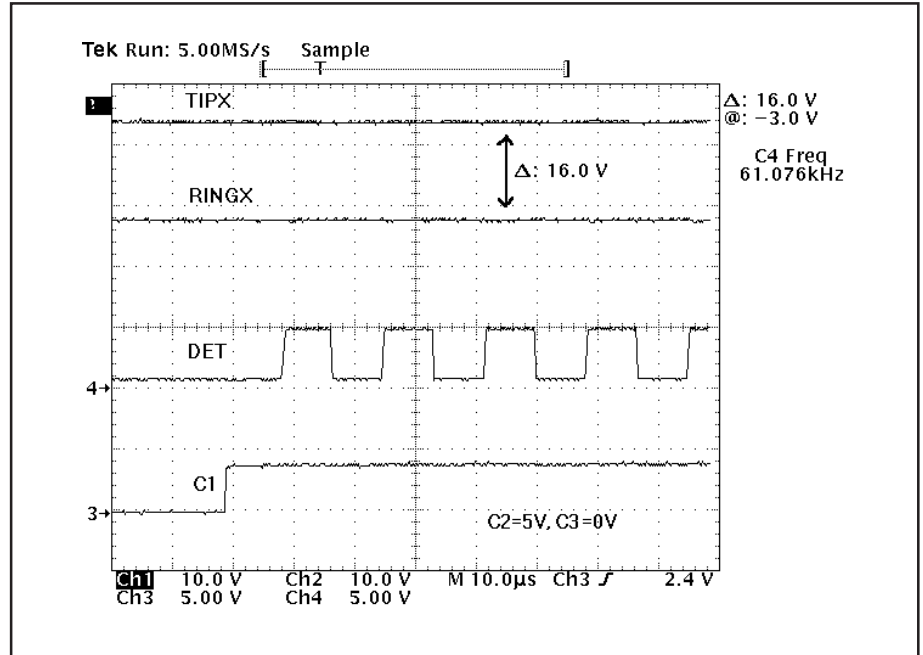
Tek Run: 5.00MS/s Sample

T

TIPX

$\Delta$: 16.0 V
@: −3.0 V

C4 Freq
61.076kHz

$\Delta$: 16.0 V

RINGX

DET

4

C1

3

C2=5V, C3=0V

Ch1 10.0 V Ch2 10.0 V M 10.0µs Ch3 ʃ 2.4 V
Ch3 5.00 V Ch4 5.00 V